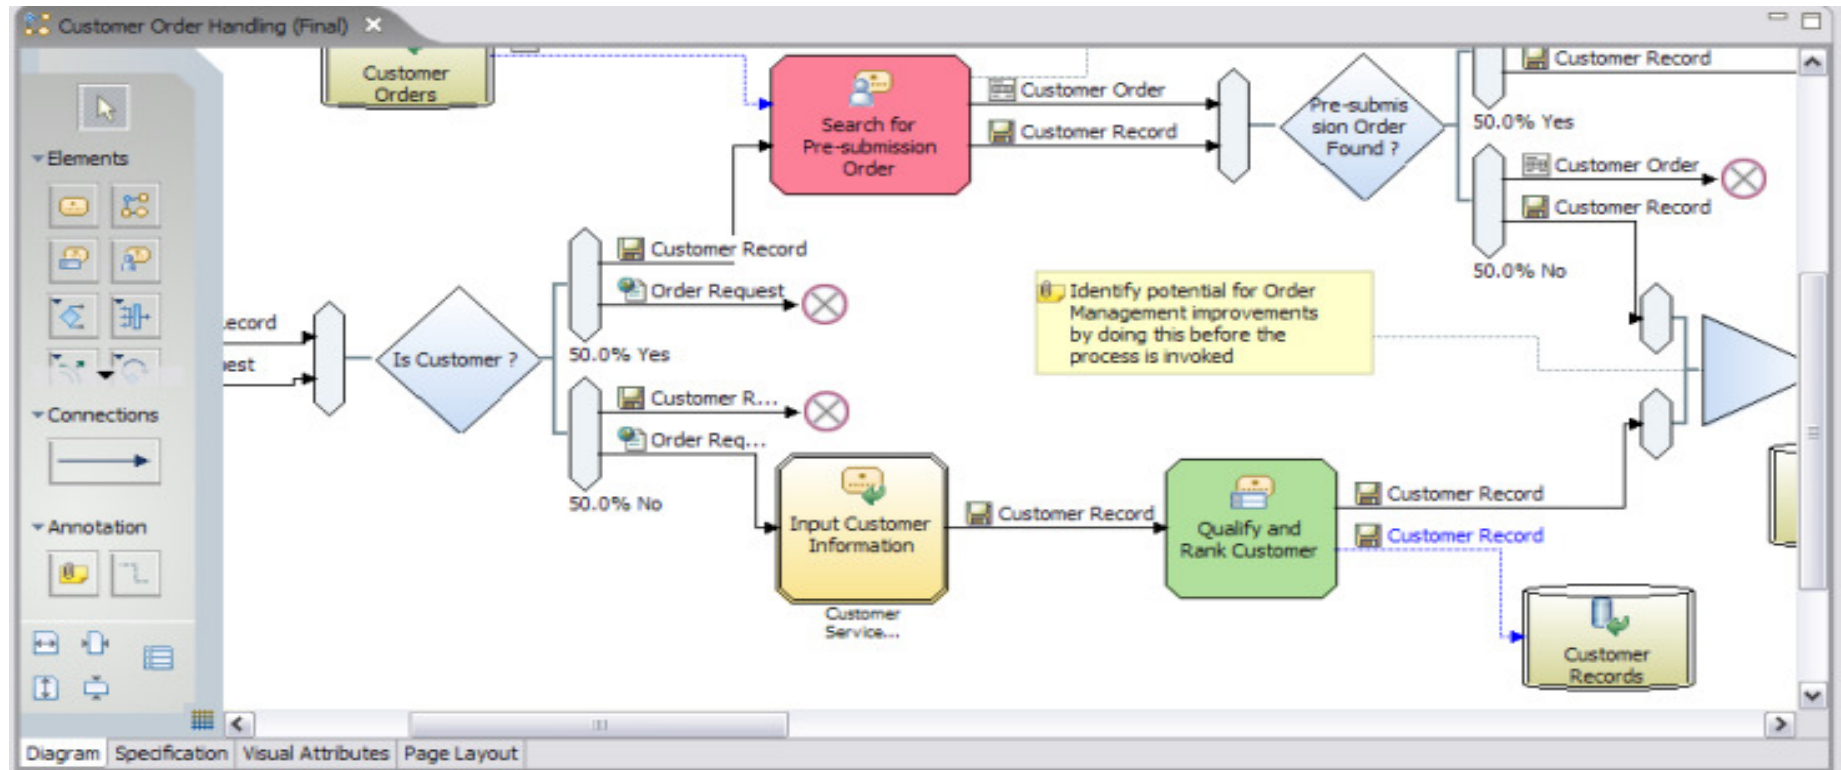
Customer Order Handing (Final)

Elements

Connections

Annotation

Customer Orders

Search for Pre-submission Order

Customer Order

Customer Record

Pre-submission Order Found ?

Customer Record

50.0% Yes

Customer Order

Customer Record

50.0% No

Customer Record

Order Request

ecord

est

Is Customer ?

50.0% Yes

Identify potential for Order Management improvements by doing this before the process is invoked

Customer R...

Order Req...

50.0% No

Input Customer Information

Customer Service...

Customer Record

Qualify and Rank Customer

Customer Record

Customer Record

Customer Records

Diagram | Specification | Visual Attributes | Page Layout